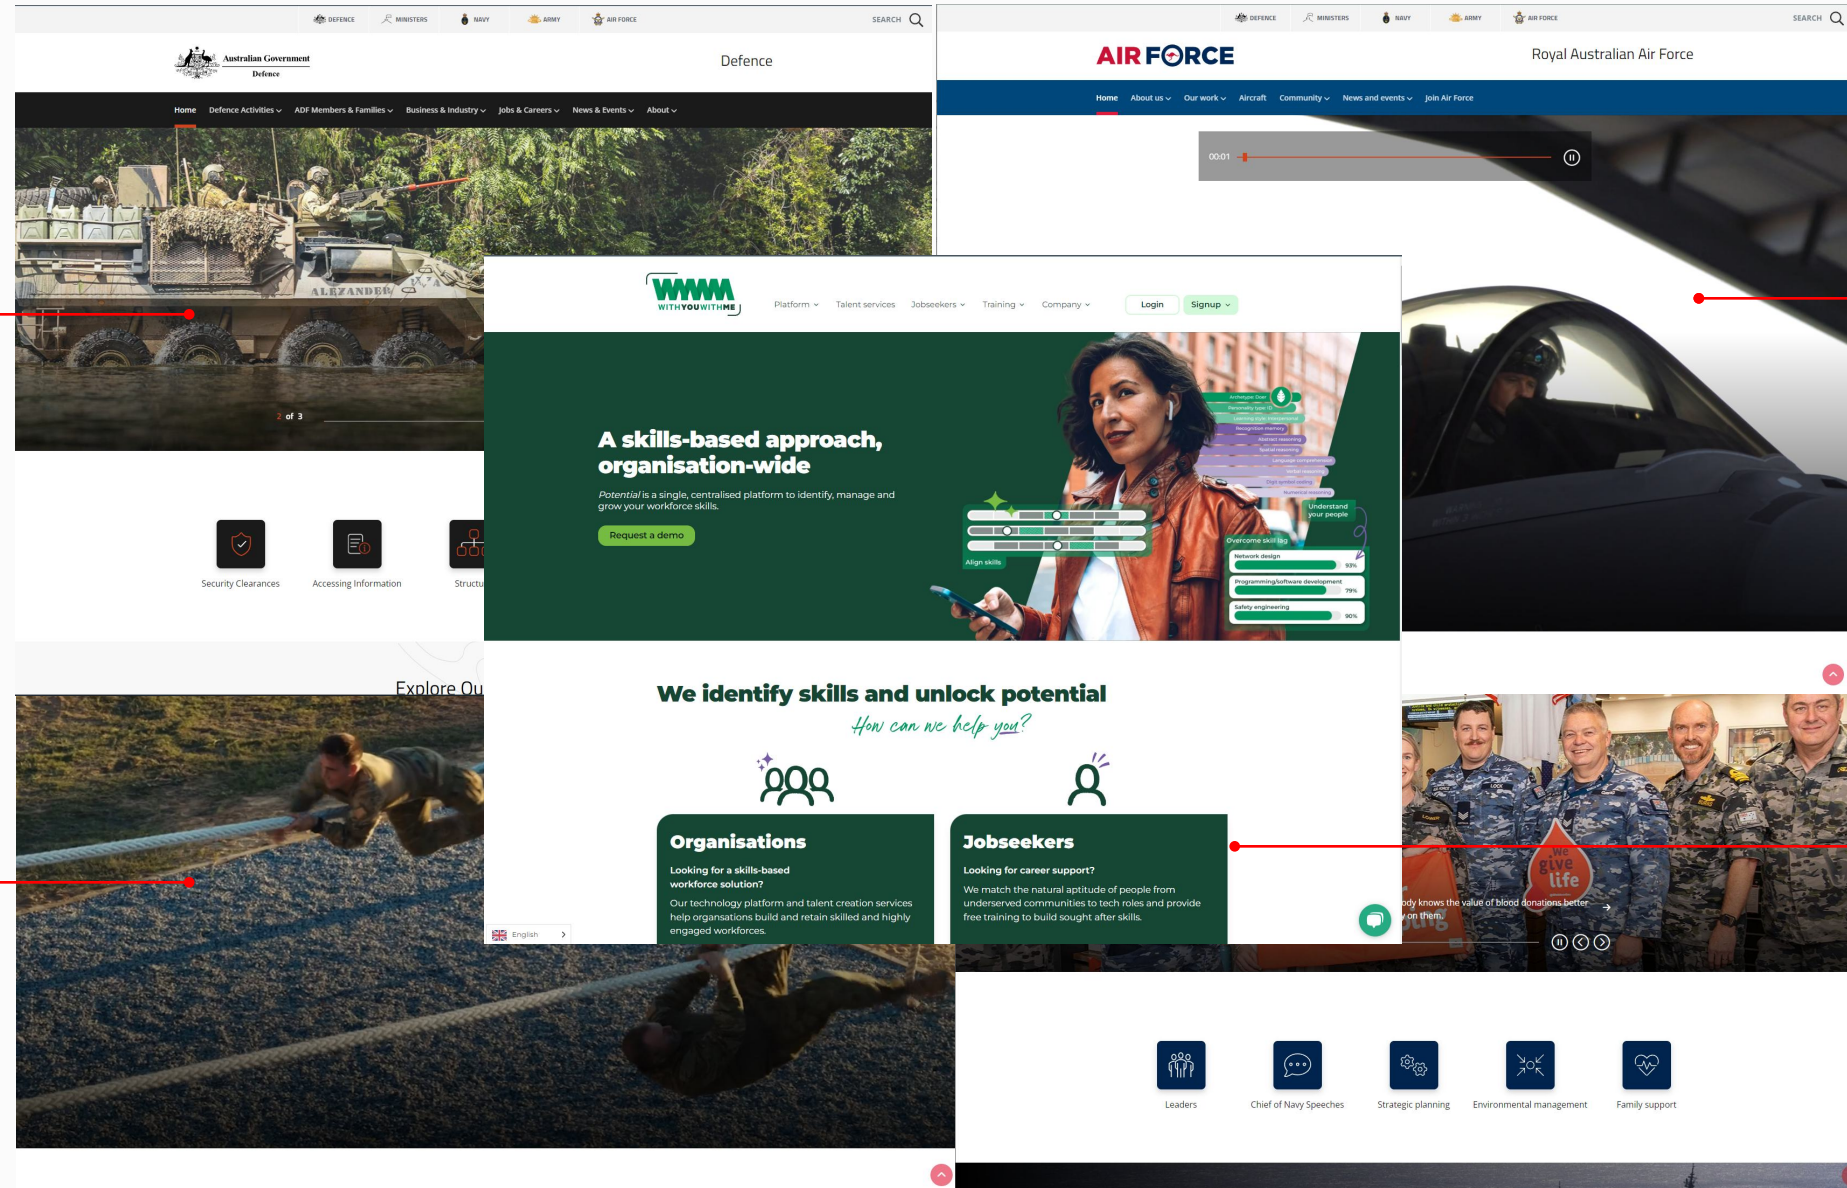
DEFENCE MINISTERS NAVY ARMY AIR FORCE SEARCH

Australian Government
Defence

Defence

Home Defence Activities ADF Members & Families Business & Industry Jobs & Careers News & Events About

ALEXANDER

2 of 3

Security Clearances

Accessing Information

Structu

Explore Ou

DEFENCE MINISTERS NAVY ARMY AIR FORCE SEARCH

AIR FORCE

Royal Australian Air Force

Home About us Our work Aircraft Community News and events Join Air Force

00:01

WYWM
WITHYOUWITHME

Platform Talent services Jobseekers Training Company Login Signup

A skills-based approach, organisation-wide

*Potential* is a single, centralised platform to identify, manage and grow your workforce skills.

Request a demo

Align skills

Understand your people

Overcome skill lag

Network design 93%

Programming/Software development 79%

Safety engineering 90%

We identify skills and unlock potential

How can we help you?

Organisations

Looking for a skills-based workforce solution?

Our technology platform and talent creation services help organsations build and retain skilled and highly engaged workforces.

Jobseekers

Looking for career support?

We match the natural aptitude of people from underserved communities to tech roles and provide free training to build sought after skills.

English

we give life

ody knows the value of blood donations better on them.

Leaders

Chief of Navy Speeches

Strategic planning

Environmental management

Family support